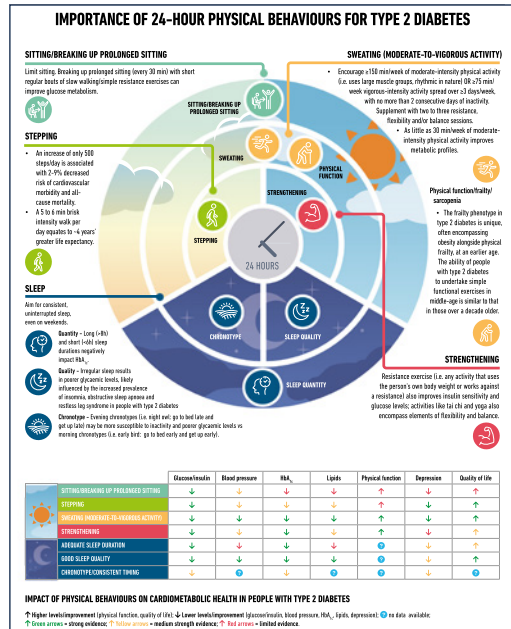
IMPORTANCE OF 24-HOUR PHYSICAL BEHAVIOURS FOR TYPE 2 DIABETES

SITTING/BREAKING UP PROLONGED SITTING

Limit sitting. Breaking up prolonged sitting (every 30 min) with short regular bouts of slow walking/simple resistance exercises can improve glucose metabolism.

STEPPING

• An increase of only 500 steps/day is associated with 2–9% decreased risk of cardiovascular morbidity and all-cause mortality.
• A 5 to 6 min brisk intensity walk per day equates to ~4 years' greater life expectancy.

SLEEP

Aim for consistent, uninterrupted sleep, even on weekends.

Quantity – Long (>8h) and short (<6h) sleep durations negatively impact $HbA_{1c}$.

Quality – Irregular sleep results in poorer glycaemic levels, likely influenced by the increased prevalence of insomnia, obstructive sleep apnoea and restless leg syndrome in people with type 2 diabetes.

Chronotype – Evening chronotypes (i.e. night owl: go to bed late and get up late) may be more susceptible to inactivity and poorer glycaemic levels vs morning chronotypes (i.e. early bird: go to bed early and get up early).

SITTING/BREAKING UP PROLONGED SITTING
SWEATING
PHYSICAL FUNCTION
STRENGTHENING
STEPPING
24 HOURS
CHRONOTYPE
SLEEP QUALITY
SLEEP QUANTITY

SWEATING (MODERATE-TO-VIGOROUS ACTIVITY)

• Encourage ≥150 min/week of moderate-intensity physical activity (i.e. uses large muscle groups, rhythmic in nature) OR ≥75 min/week vigorous-intensity activity spread over ≥3 days/week, with no more than 2 consecutive days of inactivity. Supplement with two to three resistance, flexibility and/or balance sessions.
• As little as 30 min/week of moderate-intensity physical activity improves metabolic profiles.

Physical function/frailty/sarcopenia

• The frailty phenotype in type 2 diabetes is unique, often encompassing obesity alongside physical frailty, at an earlier age. The ability of people with type 2 diabetes to undertake simple functional exercises in middle-age is similar to that in those over a decade older.

STRENGTHENING

Resistance exercise (i.e. any activity that uses the person's own body weight or works against a resistance) also improves insulin sensitivity and glucose levels; activities like tai chi and yoga also encompass elements of flexibility and balance.

| | Glucose/insulin | Blood pressure | $HbA_{1c}$ | Lipids | Physical function | Depression | Quality of life |
|---|---|---|---|---|---|---|---|
| SITTING/BREAKING UP PROLONGED SITTING | ↓ | ↓ | ↓ | ↓ | ↑ | ↓ | ↑ |
| STEPPING | ↓ | ↓ | ↓ | ↓ | ↑ | ↓ | ↑ |
| SWEATING (MODERATE-TO-VIGOROUS ACTIVITY) | ↓ | ↓ | ↓ | ↓ | ↑ | ↓ | ↑ |
| STRENGTHENING | ↓ | ↓ | ↓ | ↓ | ↑ | ↓ | ↑ |
| ADEQUATE SLEEP DURATION | ↓ | ↓ | ↓ | ↓ | ? | ↓ | ↑ |
| GOOD SLEEP QUALITY | ↓ | ↓ | ↓ | ↓ | ? | ↓ | ↑ |
| CHRONOTYPE/CONSISTENT TIMING | ↓ | ? | ↓ | ↓ | ? | ? | ? |

IMPACT OF PHYSICAL BEHAVIOURS ON CARDIOMETABOLIC HEALTH IN PEOPLE WITH TYPE 2 DIABETES

↑ Higher levels/improvement (physical function, quality of life); ↓ Lower levels/improvement (glucose/insulin, blood pressure, $HbA_{1c}$, lipids, depression); ? no data available;
↑ Green arrows = strong evidence; ↑ Yellow arrows = medium strength evidence; ↑ Red arrows = limited evidence.